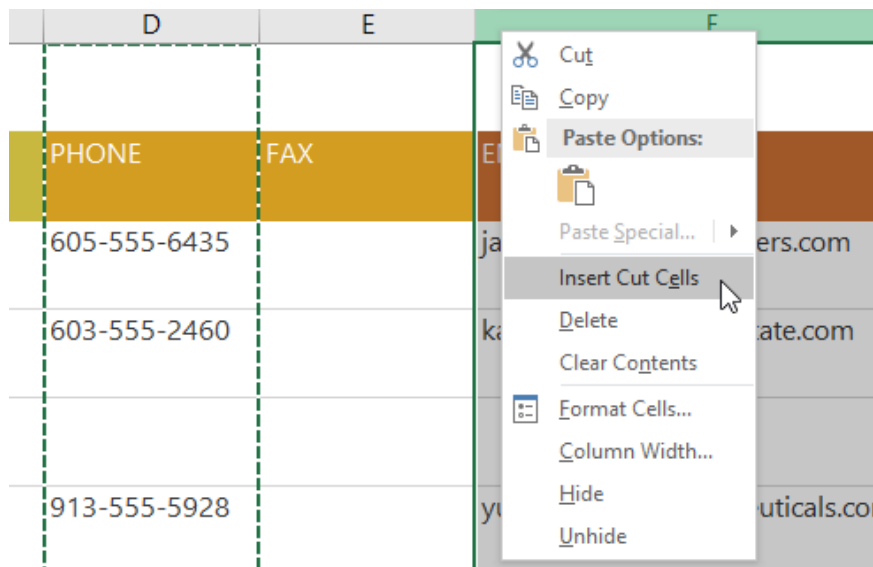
| D | E | F |
|---|---|---|
| PHONE | FAX | E |
| 605-555-6435 | | ja ers.com |
| 603-555-2460 | | ka tate.com |
| | | |
| 913-555-5928 | | yu uticals.co |

Cut
Copy
Paste Options:
Paste Special...
Insert Cut Cells
Delete
Clear Contents
Format Cells...
Column Width...
Hide
Unhide